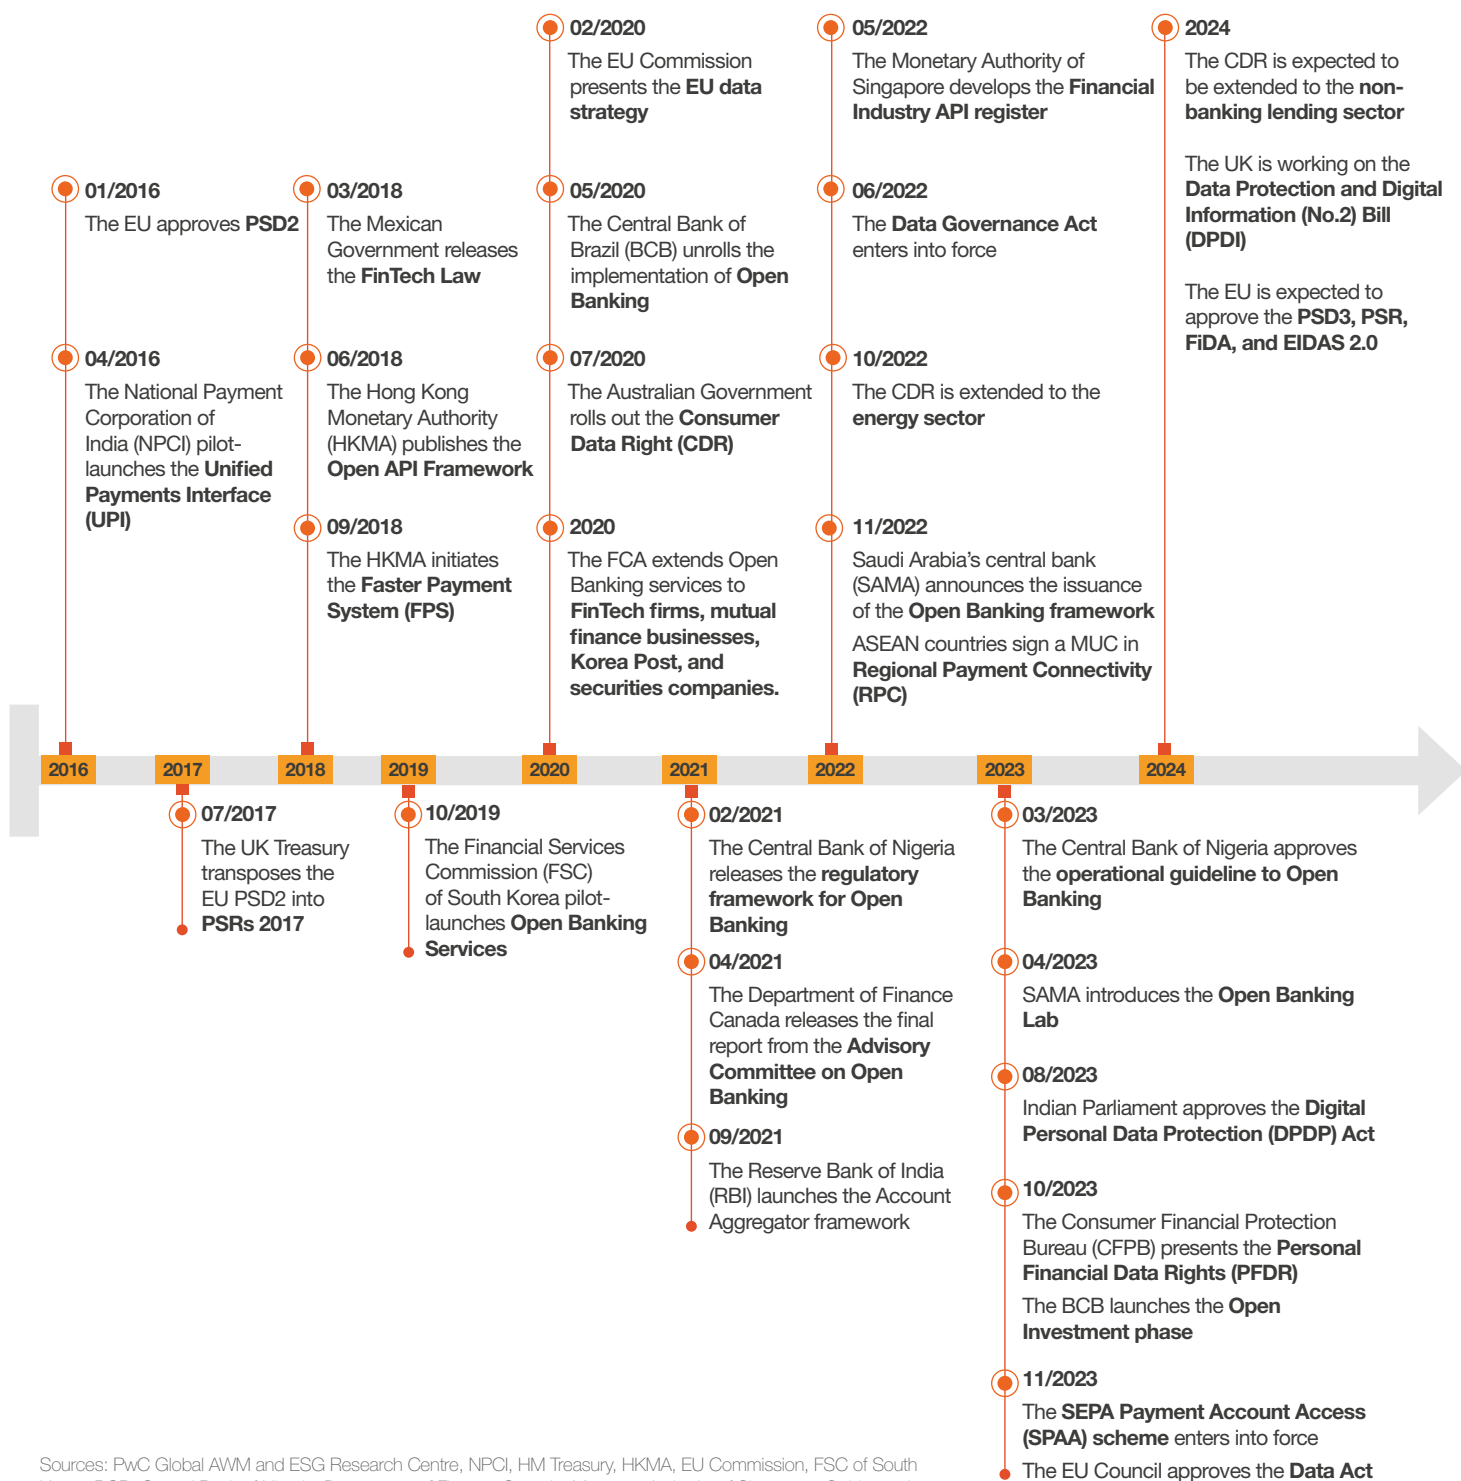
02/2020
The EU Commission presents the EU data strategy

05/2022
The Monetary Authority of Singapore develops the Financial Industry API register

2024
The CDR is expected to be extended to the non-banking lending sector

The UK is working on the Data Protection and Digital Information (No.2) Bill (DPDI)

The EU is expected to approve the PSD3, PSR, FiDA, and EIDAS 2.0

01/2016
The EU approves PSD2

03/2018
The Mexican Government releases the FinTech Law

05/2020
The Central Bank of Brazil (BCB) unrolls the implementation of Open Banking

06/2022
The Data Governance Act enters into force

04/2016
The National Payment Corporation of India (NPCI) pilot-launches the Unified Payments Interface (UPI)

06/2018
The Hong Kong Monetary Authority (HKMA) publishes the Open API Framework

07/2020
The Australian Government rolls out the Consumer Data Right (CDR)

10/2022
The CDR is extended to the energy sector

09/2018
The HKMA initiates the Faster Payment System (FPS)

2020
The FCA extends Open Banking services to FinTech firms, mutual finance businesses, Korea Post, and securities companies.

11/2022
Saudi Arabia's central bank (SAMA) announces the issuance of the Open Banking framework

ASEAN countries sign a MUC in Regional Payment Connectivity (RPC)

2016 2017 2018 2019 2020 2021 2022 2023 2024

07/2017
The UK Treasury transposes the EU PSD2 into PSRs 2017

10/2019
The Financial Services Commission (FSC) of South Korea pilot-launches Open Banking Services

02/2021
The Central Bank of Nigeria releases the regulatory framework for Open Banking

04/2021
The Department of Finance Canada releases the final report from the Advisory Committee on Open Banking

09/2021
The Reserve Bank of India (RBI) launches the Account Aggregator framework

03/2023
The Central Bank of Nigeria approves the operational guideline to Open Banking

04/2023
SAMA introduces the Open Banking Lab

08/2023
Indian Parliament approves the Digital Personal Data Protection (DPDP) Act

10/2023
The Consumer Financial Protection Bureau (CFPB) presents the Personal Financial Data Rights (PFDR)

The BCB launches the Open Investment phase

11/2023
The SEPA Payment Account Access (SPAA) scheme enters into force

The EU Council approves the Data Act

Sources: PwC Global AWM and ESG Research Centre, NPCI, HM Treasury, HKMA, EU Commission, FSC of South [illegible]